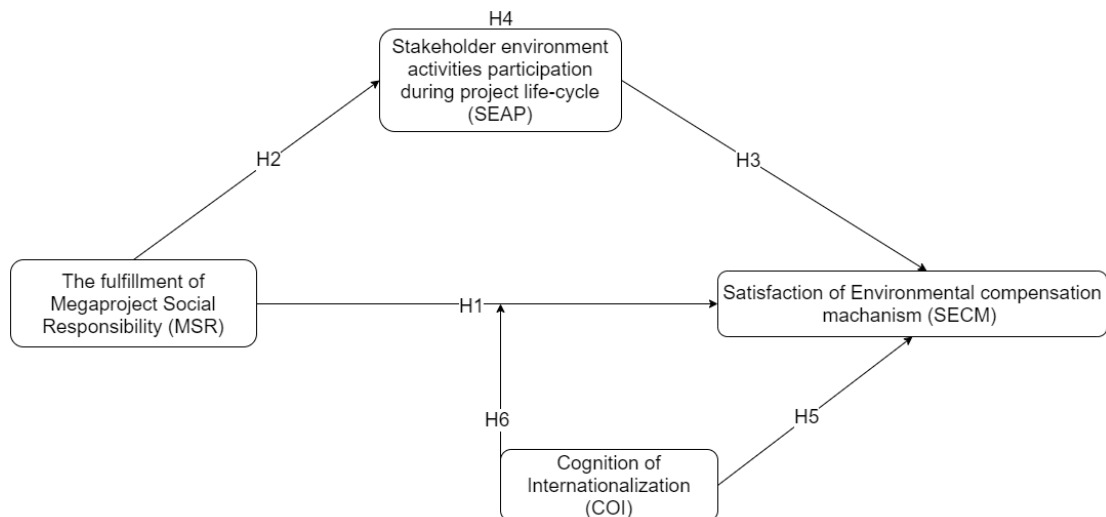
H4

Stakeholder environment activities participation during project life-cycle (SEAP)

H2

H3

The fulfillment of Megaproject Social Responsibility (MSR)

H1

Satisfaction of Environmental compensation machanism (SECM)

H6

H5

Cognition of Internationalization (COI)